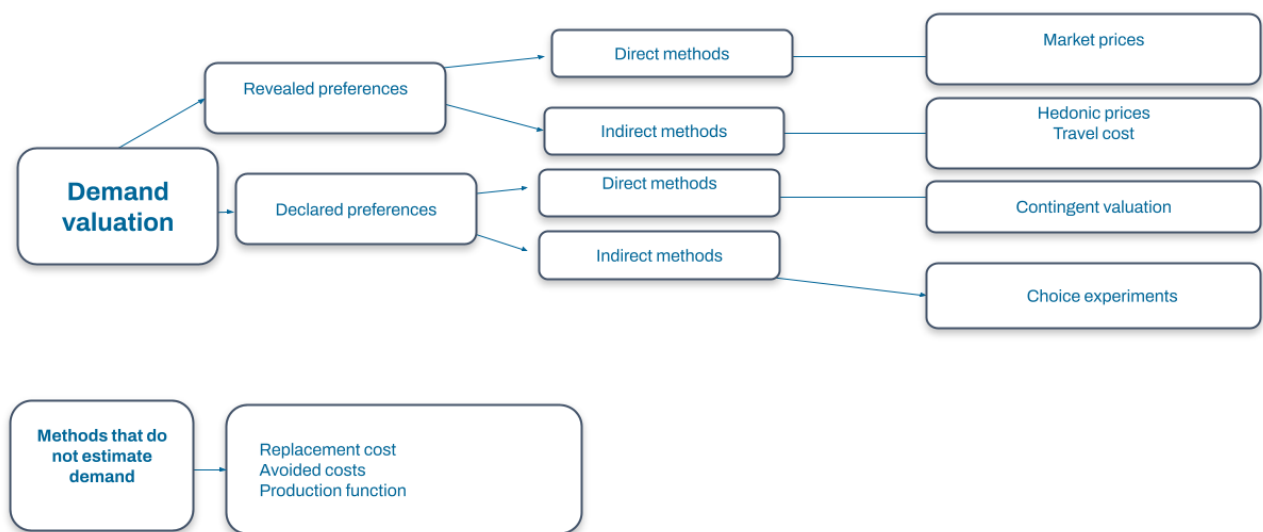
Demand valuation

Revealed preferences

Direct methods

Market prices

Indirect methods

Hedonic prices
Travel cost

Declared preferences

Direct methods

Contingent valuation

Indirect methods

Choice experiments

Methods that do not estimate demand

Replacement cost
Avoided costs
Production function